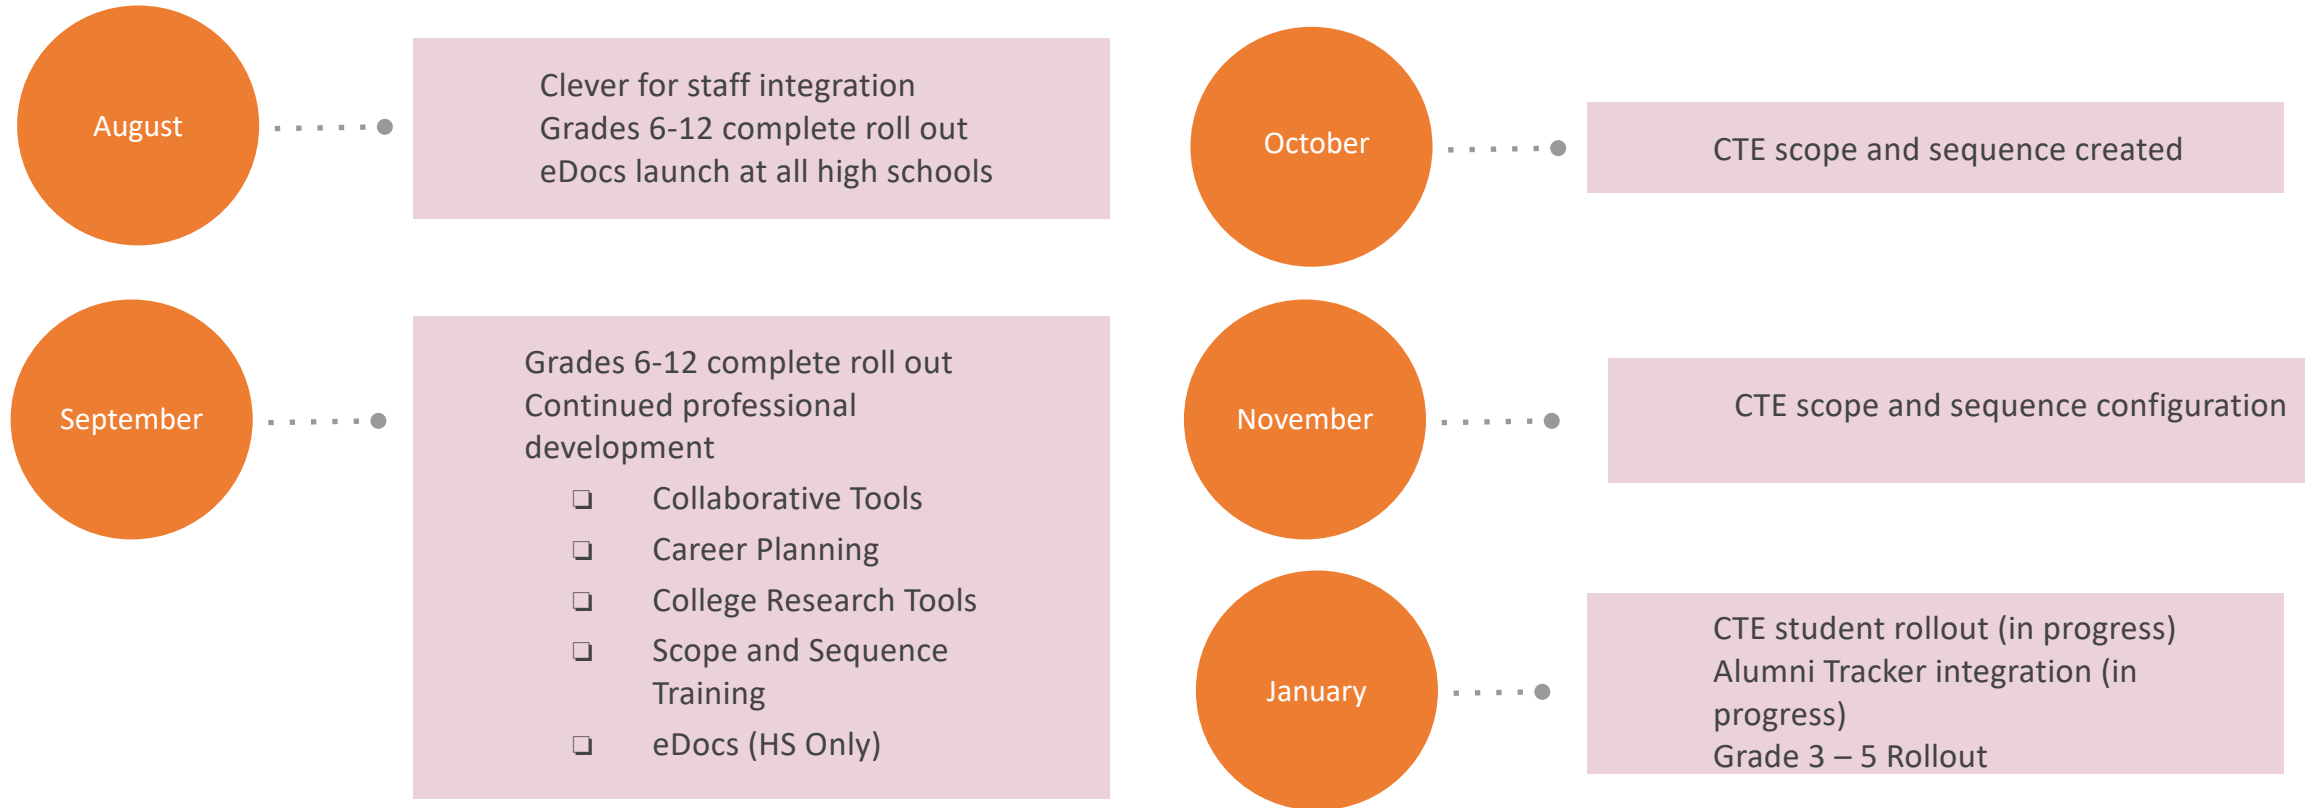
August

Clever for staff integration
Grades 6-12 complete roll out
eDocs launch at all high schools

September

Grades 6-12 complete roll out
Continued professional development

❑ Collaborative Tools
❑ Career Planning
❑ College Research Tools
❑ Scope and Sequence Training
❑ eDocs (HS Only)

October

CTE scope and sequence created

November

CTE scope and sequence configuration

January

CTE student rollout (in progress)
Alumni Tracker integration (in progress)
Grade 3 – 5 Rollout